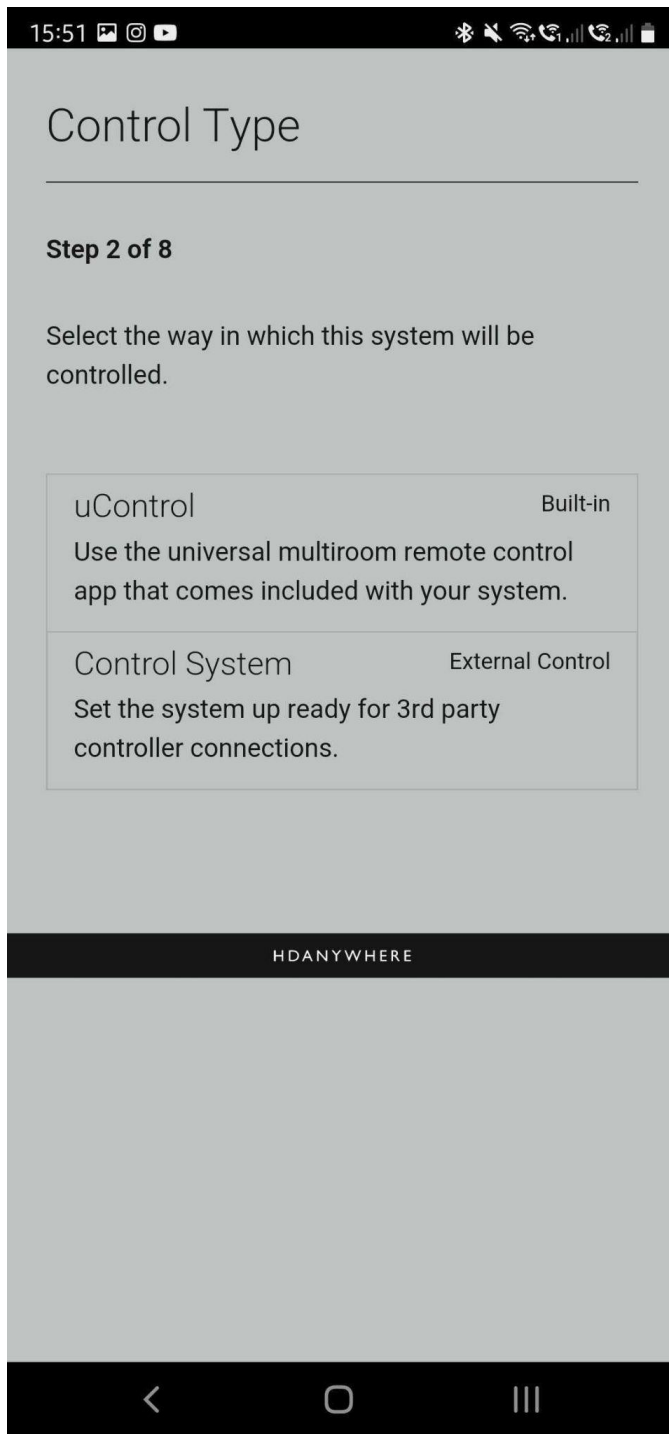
15:51

Control Type

Step 2 of 8

Select the way in which this system will be controlled.

uControl
Built-in
Use the universal multiroom remote control app that comes included with your system.

Control System
External Control
Set the system up ready for 3rd party controller connections.

HDANYWHERE